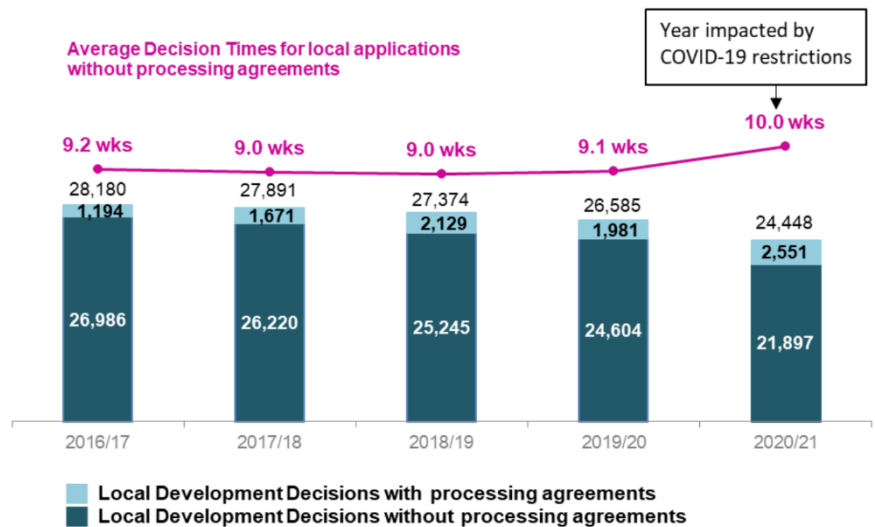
Average Decision Times for local applications without processing agreements

Year impacted by COVID-19 restrictions

9.2 wks
9.0 wks
9.0 wks
9.1 wks
10.0 wks

28,180
1,194
26,986

27,891
1,671
26,220

27,374
2,129
25,245

26,585
1,981
24,604

24,448
2,551
21,897

2016/17
2017/18
2018/19
2019/20
2020/21

Local Development Decisions with processing agreements
Local Development Decisions without processing agreements